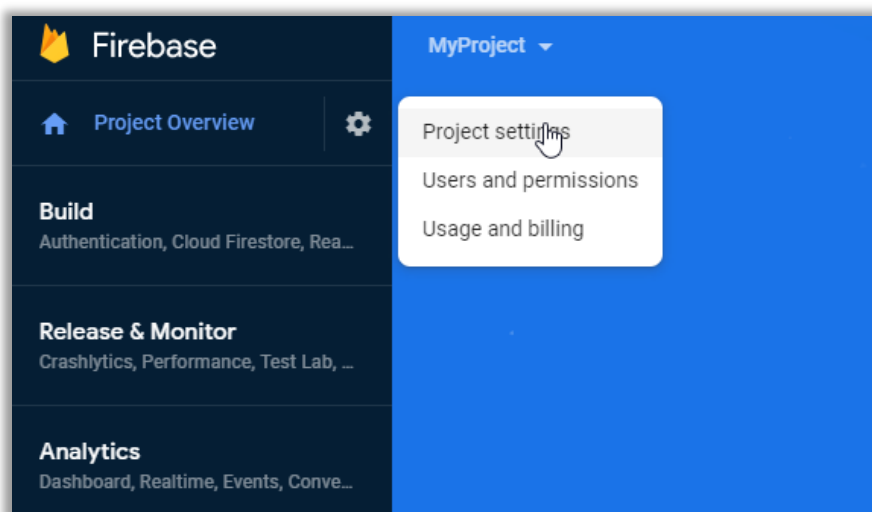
Firebase

MyProject

Project Overview

Project settings

Users and permissions

Usage and billing

Build

Authentication, Cloud Firestore, Rea...

Release & Monitor

Crashlytics, Performance, Test Lab, ...

Analytics

Dashboard, Realtime, Events, Conve...